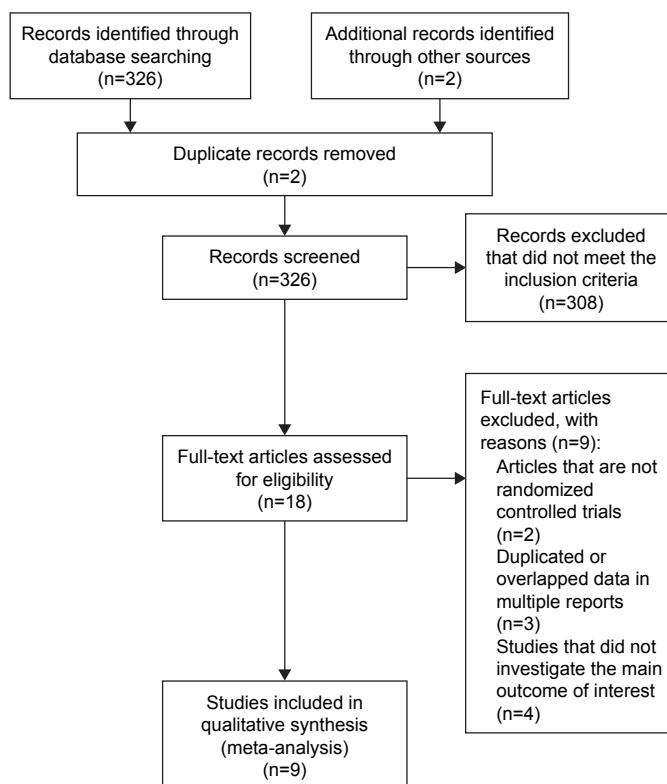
Records identified through database searching (n=326)

Additional records identified through other sources (n=2)

Duplicate records removed (n=2)

Records screened (n=326)

Records excluded that did not meet the inclusion criteria (n=308)

Full-text articles assessed for eligibility (n=18)

Full-text articles excluded, with reasons (n=9):
Articles that are not randomized controlled trials (n=2)
Duplicated or overlapped data in multiple reports (n=3)
Studies that did not investigate the main outcome of interest (n=4)

Studies included in qualitative synthesis (meta-analysis) (n=9)